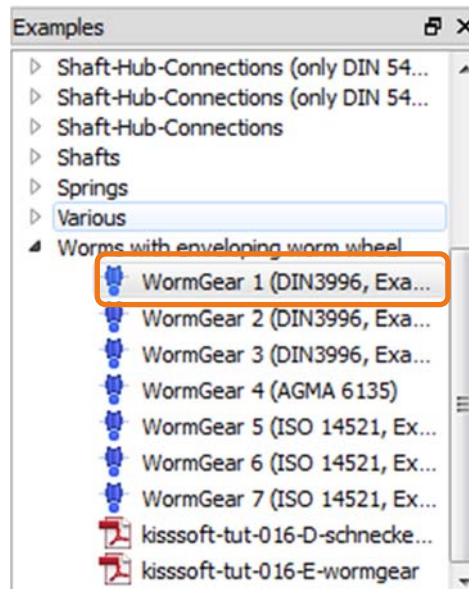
Examples

Shaft-Hub-Connections (only DIN 54...
Shaft-Hub-Connections (only DIN 54...
Shaft-Hub-Connections
Shafts
Springs
Various
Worms with enveloping worm wheel
WormGear 1 (DIN3996, Exa...
WormGear 2 (DIN3996, Exa...
WormGear 3 (DIN3996, Exa...
WormGear 4 (AGMA 6135)
WormGear 5 (ISO 14521, Ex...
WormGear 6 (ISO 14521, Ex...
WormGear 7 (ISO 14521, Ex...
kisssoft-tut-016-D-schnecke...
kisssoft-tut-016-E-wormgear